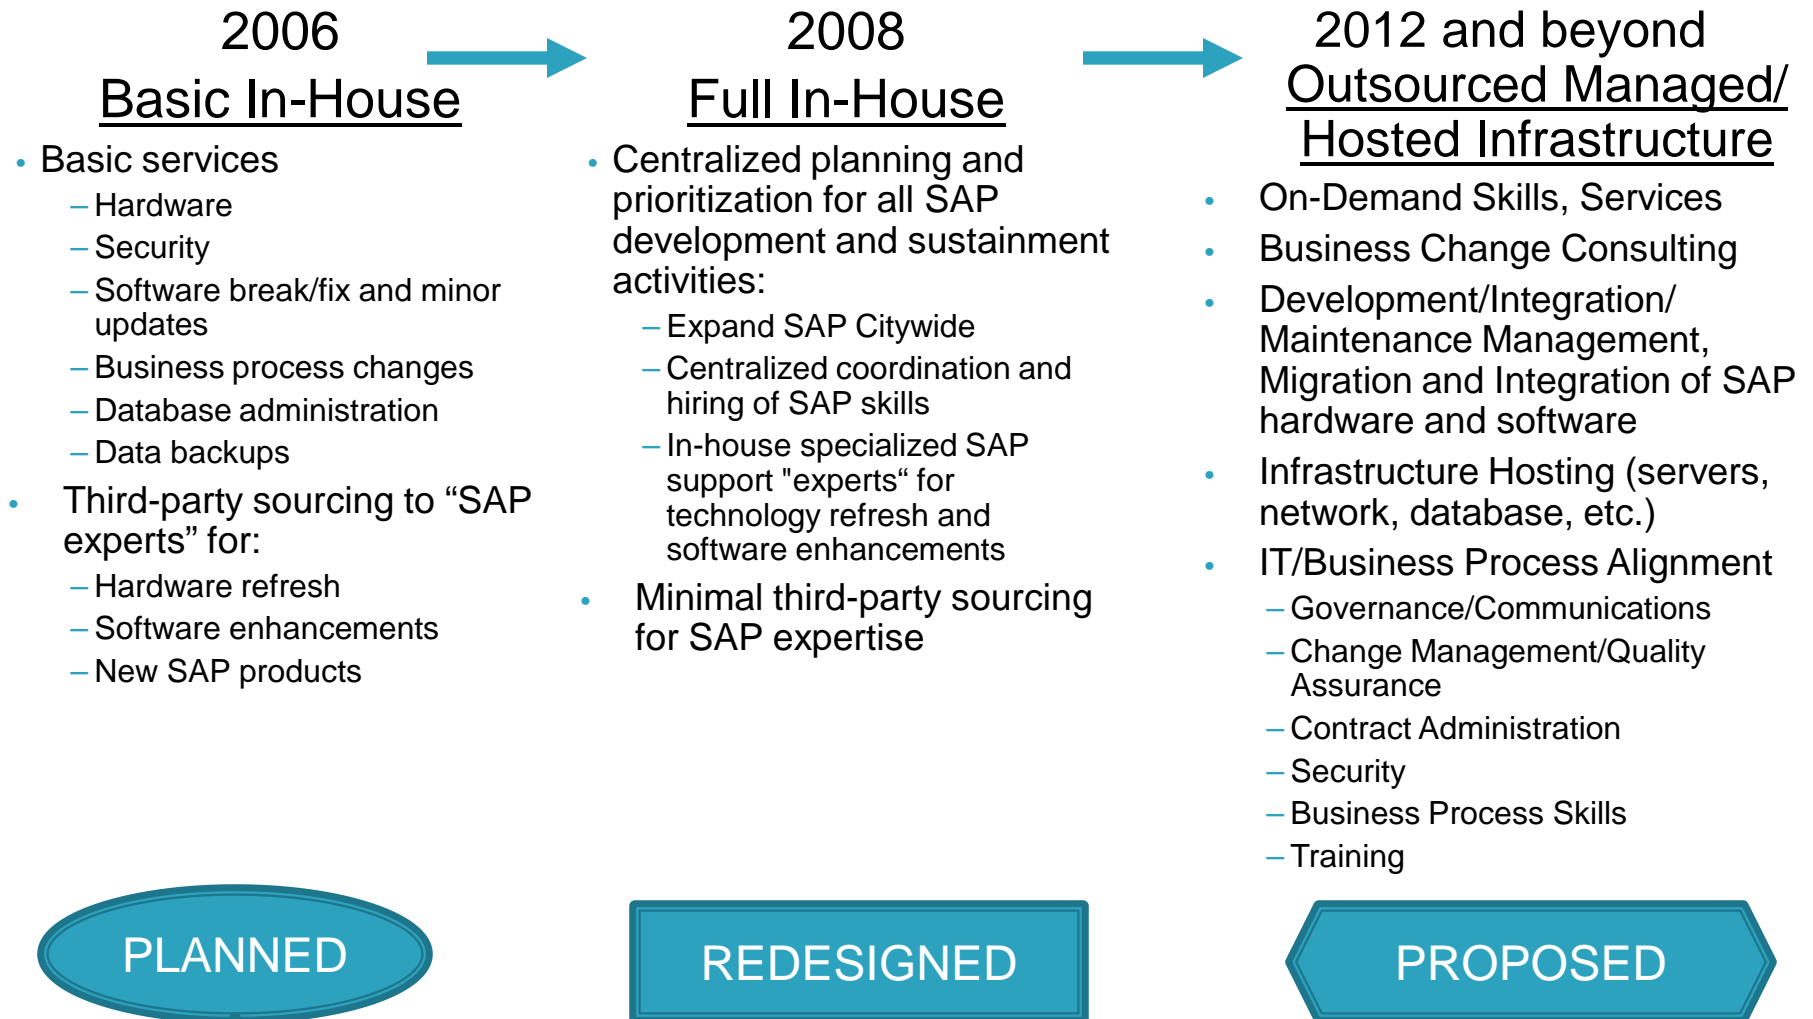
2006
Basic In-House

- Basic services
  - Hardware
  - Security
  - Software break/fix and minor updates
  - Business process changes
  - Database administration
  - Data backups
- Third-party sourcing to “SAP experts” for:
  - Hardware refresh
  - Software enhancements
  - New SAP products

PLANNED

2008
Full In-House

- Centralized planning and prioritization for all SAP development and sustainment activities:
  - Expand SAP Citywide
  - Centralized coordination and hiring of SAP skills
  - In-house specialized SAP support "experts“ for technology refresh and software enhancements
- Minimal third-party sourcing for SAP expertise

REDESIGNED

2012 and beyond
Outsourced Managed/ Hosted Infrastructure

- On-Demand Skills, Services
- Business Change Consulting
- Development/Integration/ Maintenance Management, Migration and Integration of SAP hardware and software
- Infrastructure Hosting (servers, network, database, etc.)
- IT/Business Process Alignment
  - Governance/Communications
  - Change Management/Quality Assurance
  - Contract Administration
  - Security
  - Business Process Skills
  - Training

PROPOSED